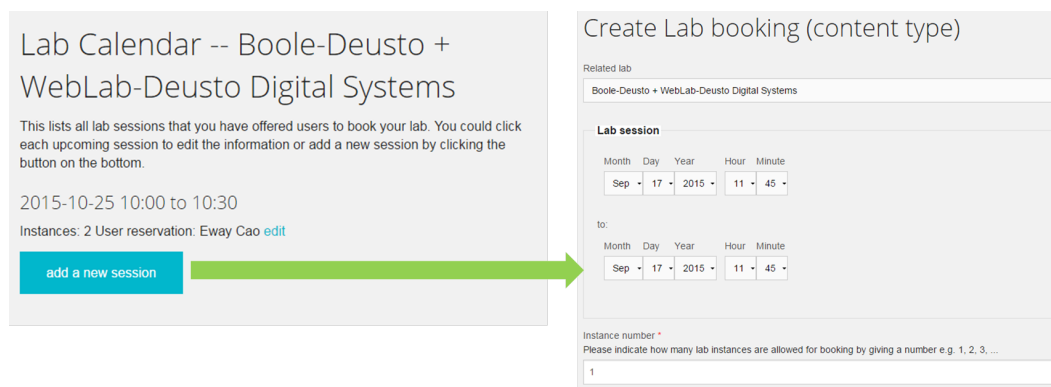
Lab Calendar -- Boole-Deusto + WebLab-Deusto Digital Systems

This lists all lab sessions that you have offered users to book your lab. You could click each upcoming session to edit the information or add a new session by clicking the button on the bottom.

2015-10-25 10:00 to 10:30

Instances: 2 User reservation: Eway Cao edit

add a new session

Create Lab booking (content type)

Related lab

Boole-Deusto + WebLab-Deusto Digital Systems

Lab session

Month Day Year Hour Minute

Sep 17 2015 11 45

to:

Month Day Year Hour Minute

Sep 17 2015 11 45

Instance number *

Please indicate how many lab instances are allowed for booking by giving a number e.g. 1, 2, 3, ...

1